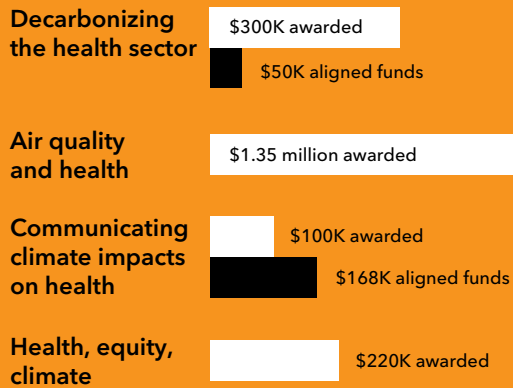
Decarbonizing the health sector
$300K awarded
$50K aligned funds

Air quality and health
$1.35 million awarded

Communicating climate impacts on health
$100K awarded
$168K aligned funds

Health, equity, climate
$220K awarded